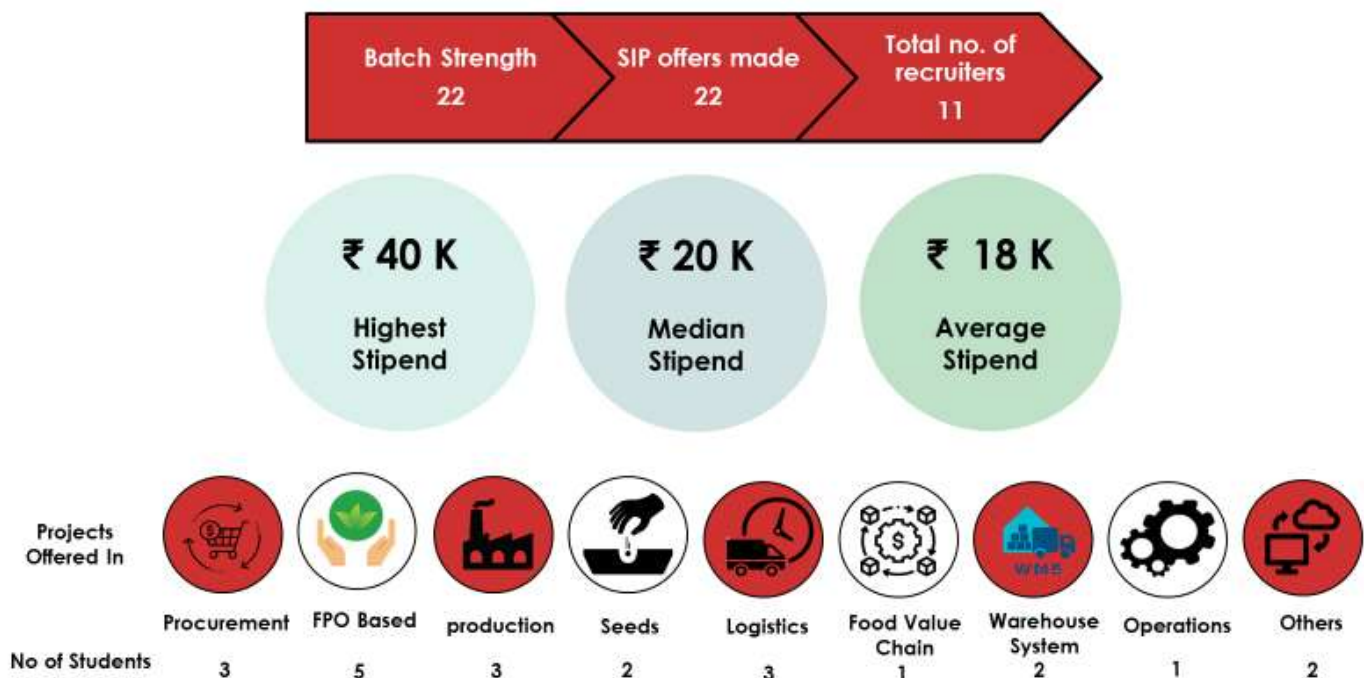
Batch Strength
22

SIP offers made
22

Total no. of recruiters
11

₹ 40 K
Highest Stipend

₹ 20 K
Median Stipend

₹ 18 K
Average Stipend

| Projects Offered In | Procurement | FPO Based | production | Seeds | Logistics | Food Value Chain | Warehouse System | Operations | Others |
|---|---|---|---|---|---|---|---|---|---|
| No of Students | 3 | 5 | 3 | 2 | 3 | 1 | 2 | 1 | 2 |

WMS